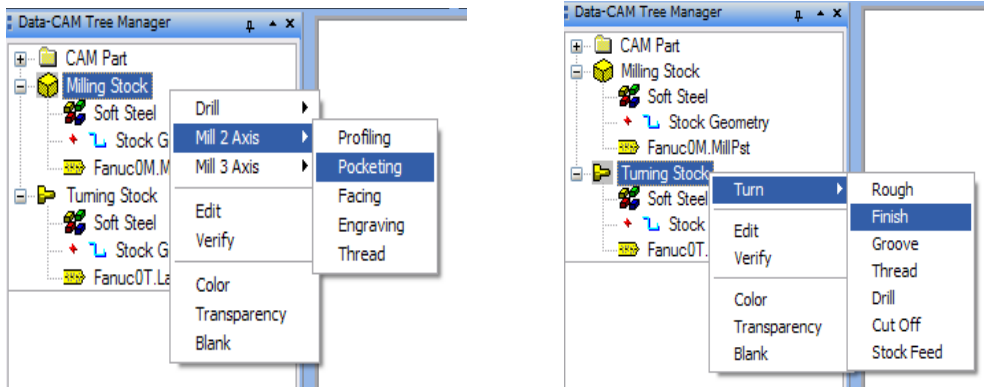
Data-CAM Tree Manager

CAM Part
Milling Stock
Soft Steel
Stock G
Fanuc0M.M
Turning Stock
Soft Steel
Stock G
Fanuc0T.La

Drill
Mill 2 Axis
Mill 3 Axis
Edit
Verify
Color
Transparency
Blank

Profiling
Pocketing
Facing
Engraving
Thread

Data-CAM Tree Manager

CAM Part
Milling Stock
Soft Steel
Stock Geometry
Fanuc0M.MillPst
Turning Stock
Soft Steel
Stock
Fanuc0T.

Turn
Edit
Verify
Color
Transparency
Blank

Rough
Finish
Groove
Thread
Drill
Cut Off
Stock Feed